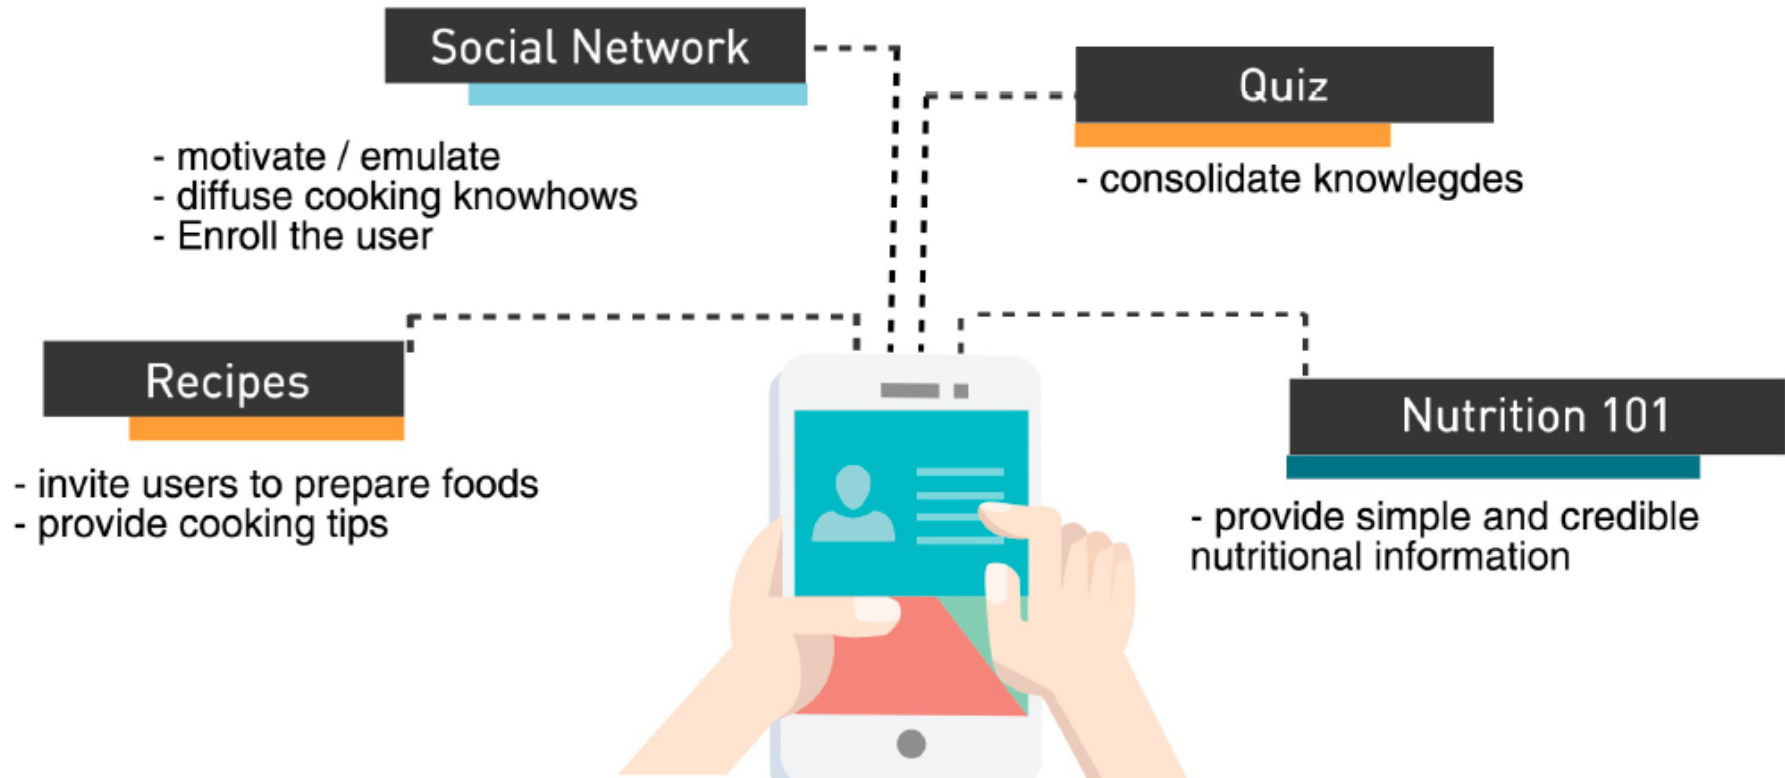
Social Network

- motivate / emulate
- diffuse cooking knowhows
- Enroll the user

Quiz

- consolidate knowlegdes

Recipes

- invite users to prepare foods
- provide cooking tips

Nutrition 101

- provide simple and credible nutritional information